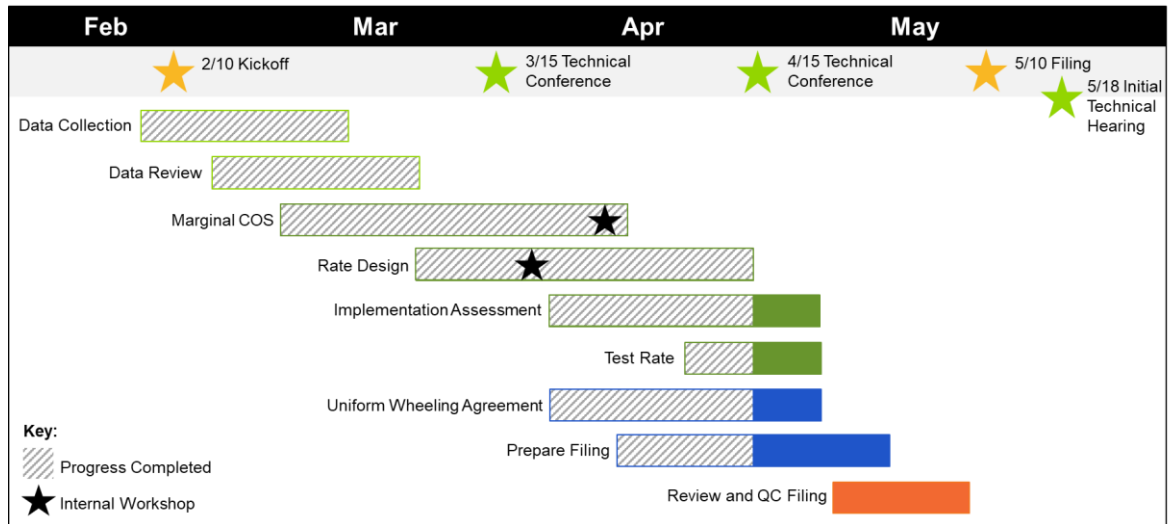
Feb Mar Apr May

2/10 Kickoff

3/15 Technical Conference

4/15 Technical Conference

5/10 Filing

5/18 Initial Technical Hearing

Data Collection

Data Review

Marginal COS

Rate Design

Implementation Assessment

Test Rate

Uniform Wheeling Agreement

Prepare Filing

Review and QC Filing

Key:

Progress Completed

Internal Workshop